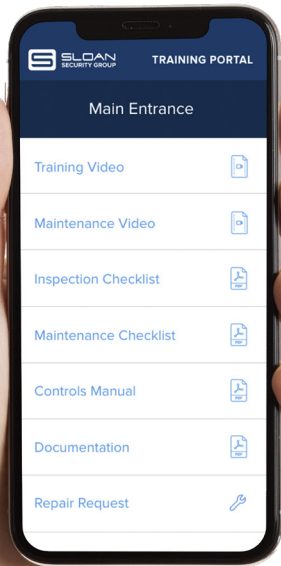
SLOAN SECURITY GROUP

TRAINING PORTAL

Main Entrance

Training Video

Maintenance Video

Inspection Checklist

PDF

Maintenance Checklist

PDF

Controls Manual

PDF

Documentation

PDF

Repair Request